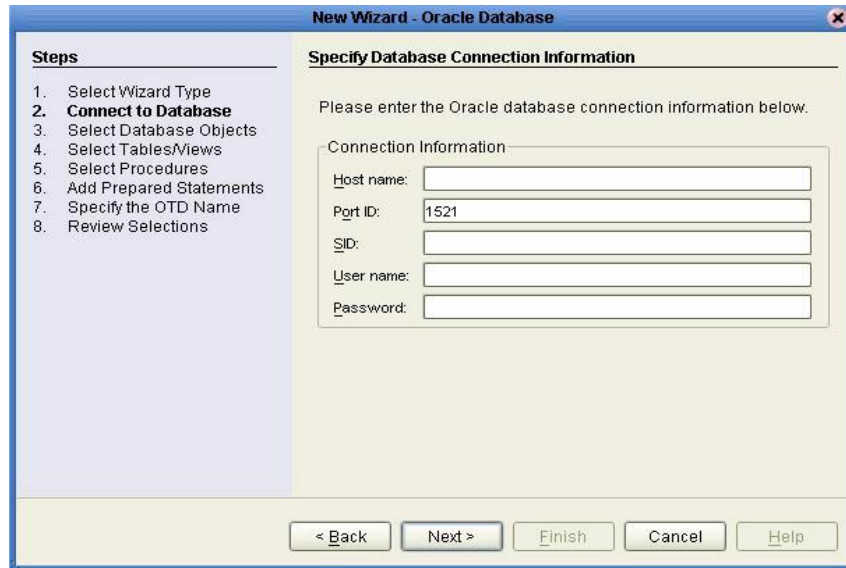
New Wizard - Oracle Database

Steps

1. Select Wizard Type
2. Connect to Database
3. Select Database Objects
4. Select Tables/Views
5. Select Procedures
6. Add Prepared Statements
7. Specify the OTD Name
8. Review Selections

Specify Database Connection Information

Please enter the Oracle database connection information below.

Connection Information

Host name:

Port ID: 1521

SID:

User name:

Password:

< Back

Next >

Finish

Cancel

Help